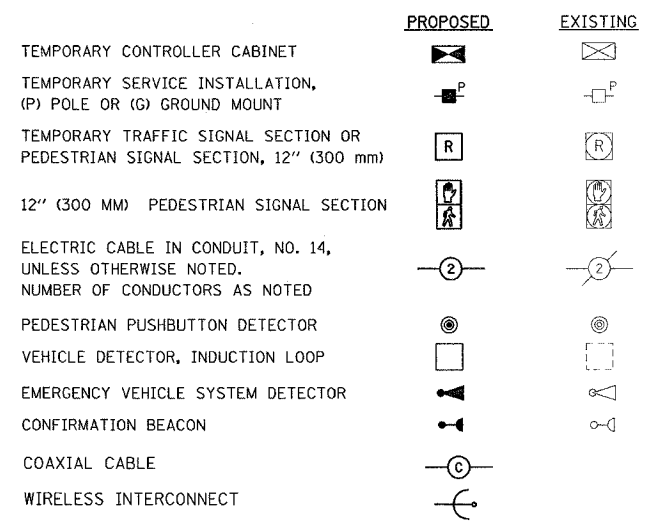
| | PROPOSED | EXISTING |
|---|---|---|
| TEMPORARY CONTROLLER CABINET | | |
| TEMPORARY SERVICE INSTALLATION, (P) POLE OR (G) GROUND MOUNT | P | P |
| TEMPORARY TRAFFIC SIGNAL SECTION OR PEDESTRIAN SIGNAL SECTION, 12" (300 mm) | R | R |
| 12" (300 MM) PEDESTRIAN SIGNAL SECTION | | |
| ELECTRIC CABLE IN CONDUIT, NO. 14, UNLESS OTHERWISE NOTED. NUMBER OF CONDUCTORS AS NOTED | 2 | 2 |
| PEDESTRIAN PUSHBUTTON DETECTOR | | |
| VEHICLE DETECTOR, INDUCTION LOOP | | |
| EMERGENCY VEHICLE SYSTEM DETECTOR | | |
| CONFIRMATION BEACON | | |
| COAXIAL CABLE | C | |
| WIRELESS INTERCONNECT | | |